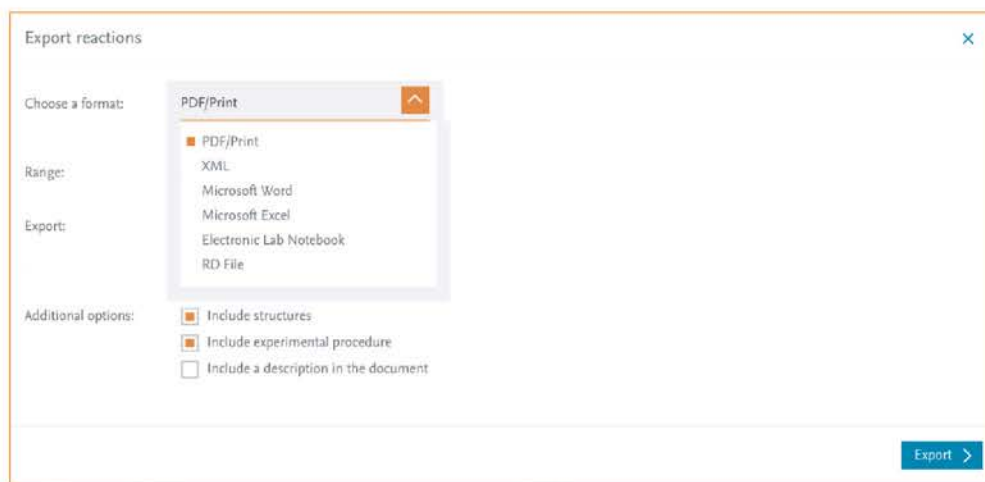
Export reactions

×

Choose a format:

PDF/Print

PDF/Print
XML
Microsoft Word
Microsoft Excel
Electronic Lab Notebook
RD File

Range:

Export:

Additional options:

Include structures
Include experimental procedure
Include a description in the document

Export >